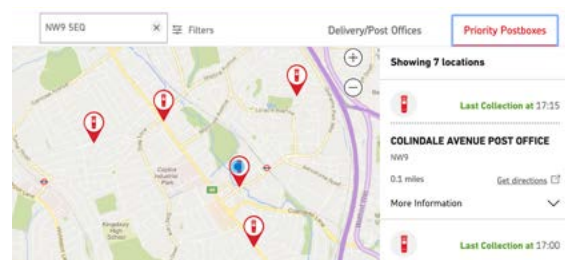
NW9 5EQ ×

Filters

Delivery/Post Offices

Priority Postboxes

Showing 7 locations

Last Collection at 17:15

COLINDALE AVENUE POST OFFICE

NW9

0.1 miles

Get directions

More Information

Last Collection at 17:00

Colindale Avenue

Kingsbury High School

Capitol Industrial Park